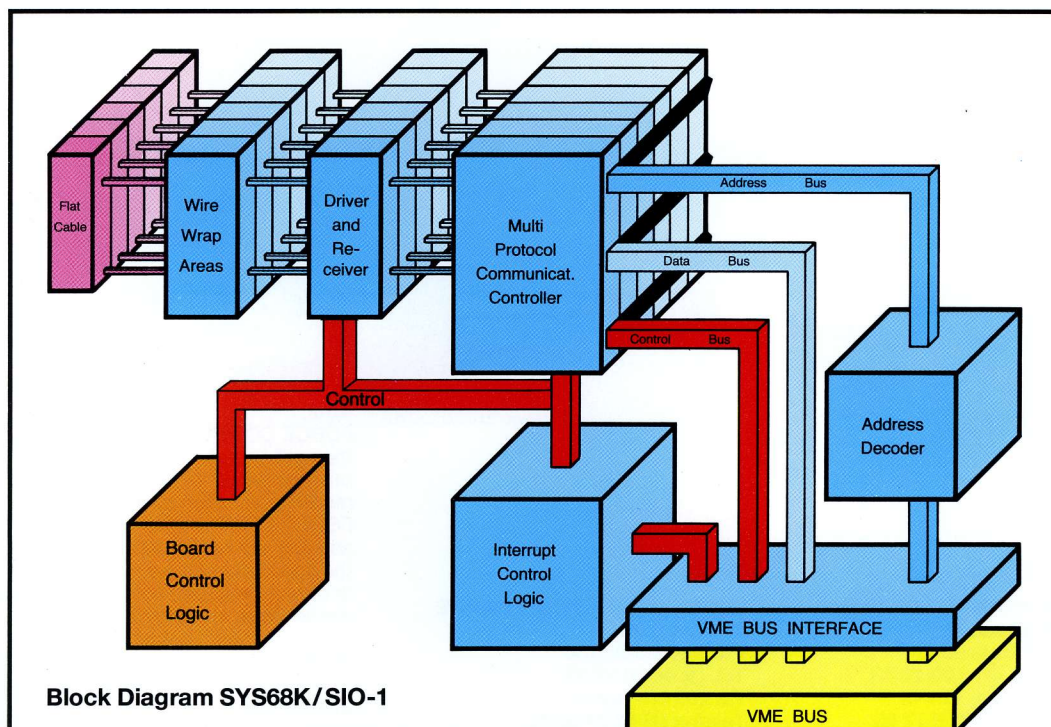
Flat Cable

Wire Wrap Areas

Driver and Receiver

Multi Protocol Communicat. Controller

Address Bus

Data Bus

Control Bus

Control

Address Decoder

Board Control Logic

Interrupt Control Logic

VME BUS INTERFACE

VME BUS

Block Diagram SYS68K/SIO-1